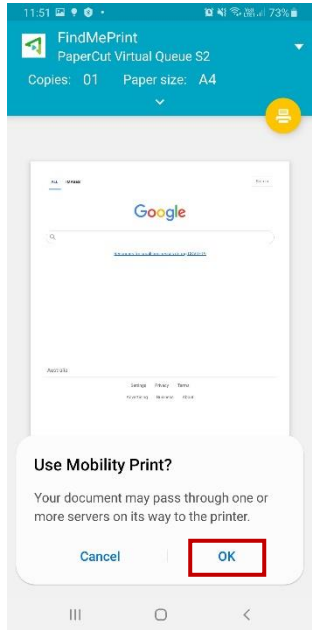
11:51 73%

FindMePrint
PaperCut Virtual Queue S2

Copies: 01 Paper size: A4

Google

Australia

Settings Privacy Terms

Use Mobility Print?

Your document may pass through one or more servers on its way to the printer.

Cancel OK